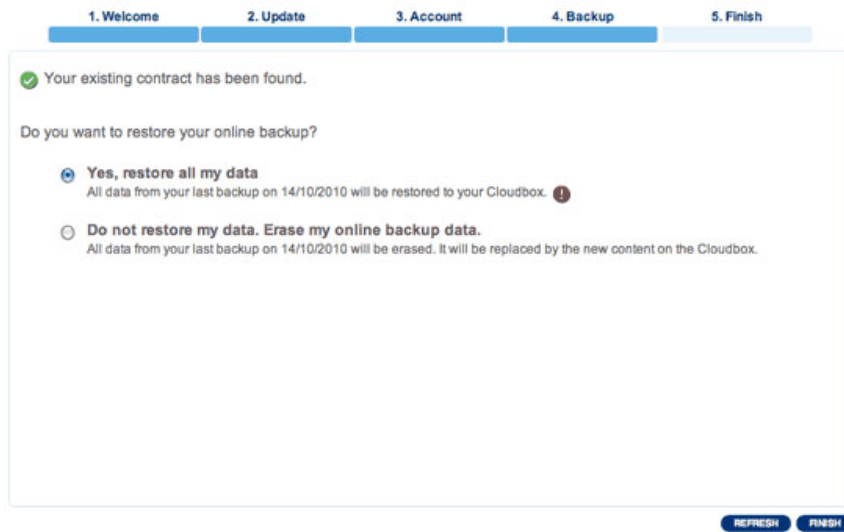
1. Welcome 2. Update 3. Account 4. Backup 5. Finish

Your existing contract has been found.

Do you want to restore your online backup?

Yes, restore all my data
All data from your last backup on 14/10/2010 will be restored to your Cloudbox.

Do not restore my data. Erase my online backup data.
All data from your last backup on 14/10/2010 will be erased. It will be replaced by the new content on the Cloudbox.

REFRESH FINISH